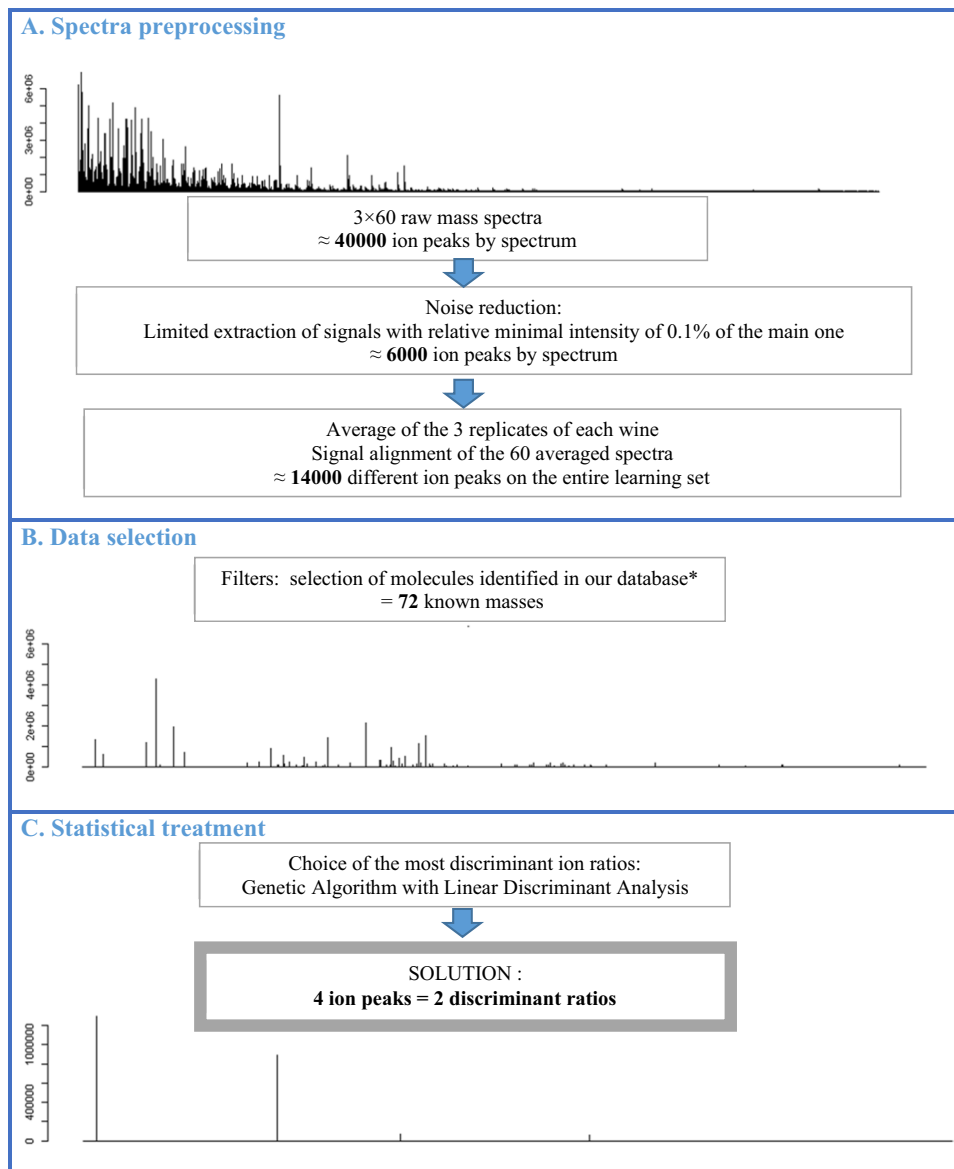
A. Spectra preprocessing

6e+06
3e+06
0e+00

3×60 raw mass spectra
≈ **40000** ion peaks by spectrum

Noise reduction:
Limited extraction of signals with relative minimal intensity of 0.1% of the main one
≈ **6000** ion peaks by spectrum

Average of the 3 replicates of each wine
Signal alignment of the 60 averaged spectra
≈ **14000** different ion peaks on the entire learning set

B. Data selection

Filters: selection of molecules identified in our database*
= **72** known masses

6e+06
4e+06
2e+06
0e+00

C. Statistical treatment

Choice of the most discriminant ion ratios:
Genetic Algorithm with Linear Discriminant Analysis

SOLUTION :
**4 ion peaks = 2 discriminant ratios**

1000000
400000
0